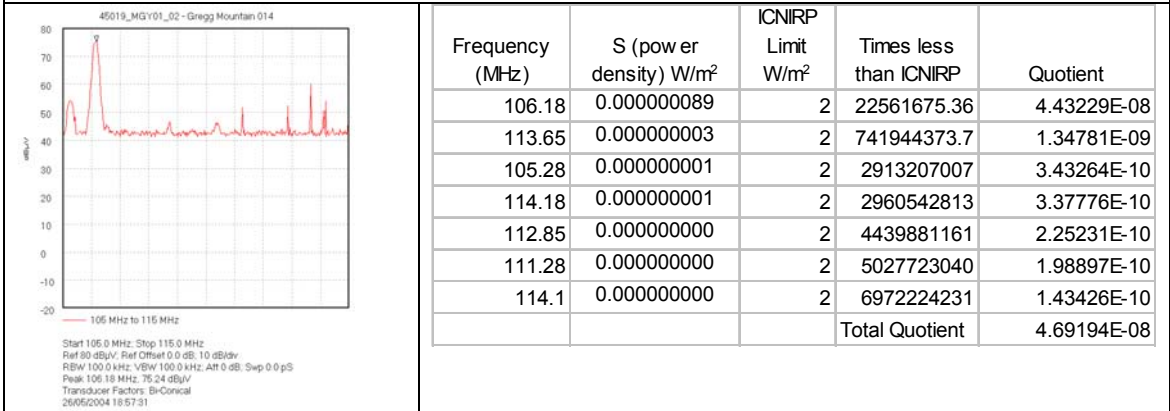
45019_MGY01_02 - Gregg Mountain 014

80
70
60
50
40
30
20
10
0
-10
-20

dBµV

105 MHz to 115 MHz

Start 105.0 MHz; Stop 115.0 MHz
Ref 80 dBµV; Ref Offset 0.0 dB; 10 dB/div
RBW 100.0 kHz; VBW 100.0 kHz; Att 0 dB; Swp 0.0 pS
Peak 106.18 MHz; 75.24 dBµV
Transducer Factors: Bi-Conical
26/05/2004 18:57:31

| Frequency (MHz) | S (pow er density) W/m$^2$ | ICNIRP Limit W/m$^2$ | Times less than ICNIRP | Quotient |
|---|---|---|---|---|
| 106.18 | 0.000000089 | 2 | 22561675.36 | 4.43229E-08 |
| 113.65 | 0.000000003 | 2 | 741944373.7 | 1.34781E-09 |
| 105.28 | 0.000000001 | 2 | 2913207007 | 3.43264E-10 |
| 114.18 | 0.000000001 | 2 | 2960542813 | 3.37776E-10 |
| 112.85 | 0.000000000 | 2 | 4439881161 | 2.25231E-10 |
| 111.28 | 0.000000000 | 2 | 5027723040 | 1.98897E-10 |
| 114.1 | 0.000000000 | 2 | 6972224231 | 1.43426E-10 |
| | | | Total Quotient | 4.69194E-08 |